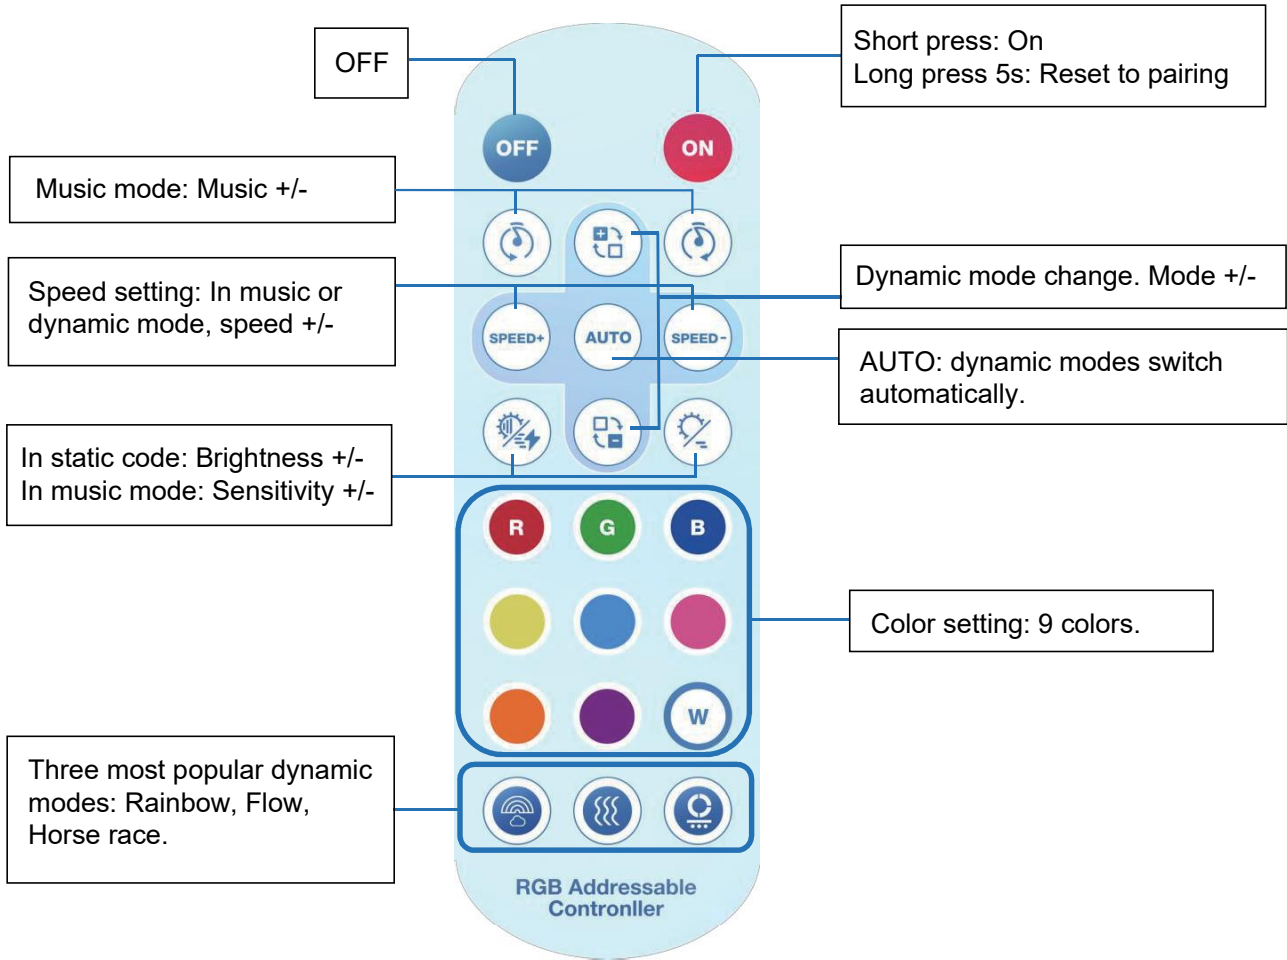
OFF

Short press: On
Long press 5s: Reset to pairing

OFF

ON

Music mode: Music +/-

Speed setting: In music or dynamic mode, speed +/-

Dynamic mode change. Mode +/-

SPEED+

AUTO

SPEED-

AUTO: dynamic modes switch automatically.

In static code: Brightness +/-
In music mode: Sensitivity +/-

R

G

B

Color setting: 9 colors.

W

Three most popular dynamic modes: Rainbow, Flow, Horse race.

RGB Addressable Contronller